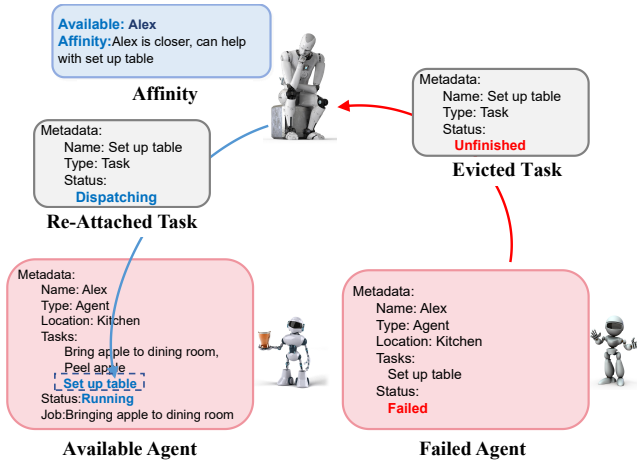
Available: Alex
Affinity:Alex is closer, can help with set up table

Affinity

Metadata:
Name: Set up table
Type: Task
Status:
Unfinished

Evicted Task

Metadata:
Name: Set up table
Type: Task
Status:
Dispatching

Re-Attached Task

Metadata:
Name: Alex
Type: Agent
Location: Kitchen
Tasks:
Bring apple to dining room,
Peel apple
Set up table
Status:Running
Job:Bringing apple to dining room

Available Agent

Metadata:
Name: Alex
Type: Agent
Location: Kitchen
Tasks:
Set up table
Status:
Failed

Failed Agent